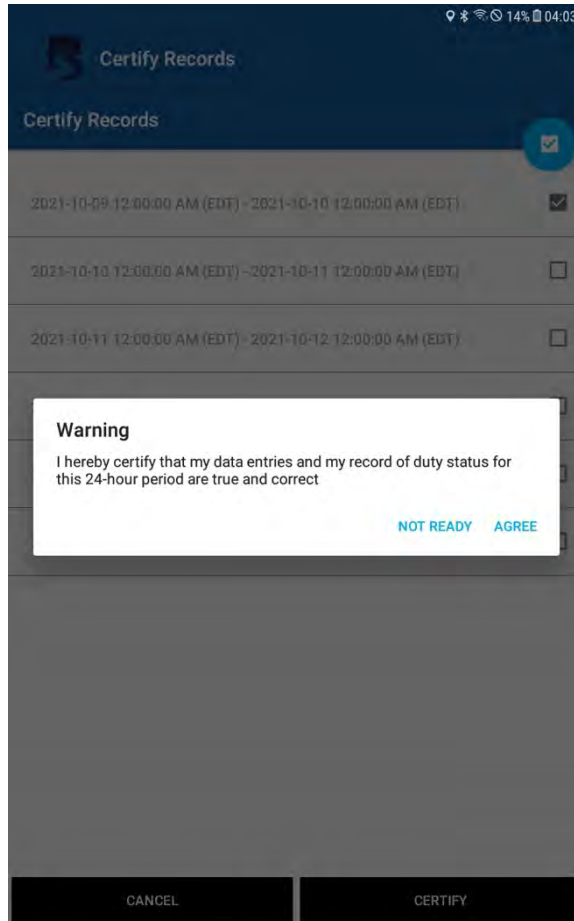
14% 04:03

Certify Records

Certify Records

2021-10-09 12:00:00 AM (EDT) - 2021-10-10 12:00:00 AM (EDT)

2021-10-10 12:00:00 AM (EDT) - 2021-10-11 12:00:00 AM (EDT)

2021-10-11 12:00:00 AM (EDT) - 2021-10-12 12:00:00 AM (EDT)

Warning

I hereby certify that my data entries and my record of duty status for this 24-hour period are true and correct

NOT READY AGREE

CANCEL

CERTIFY